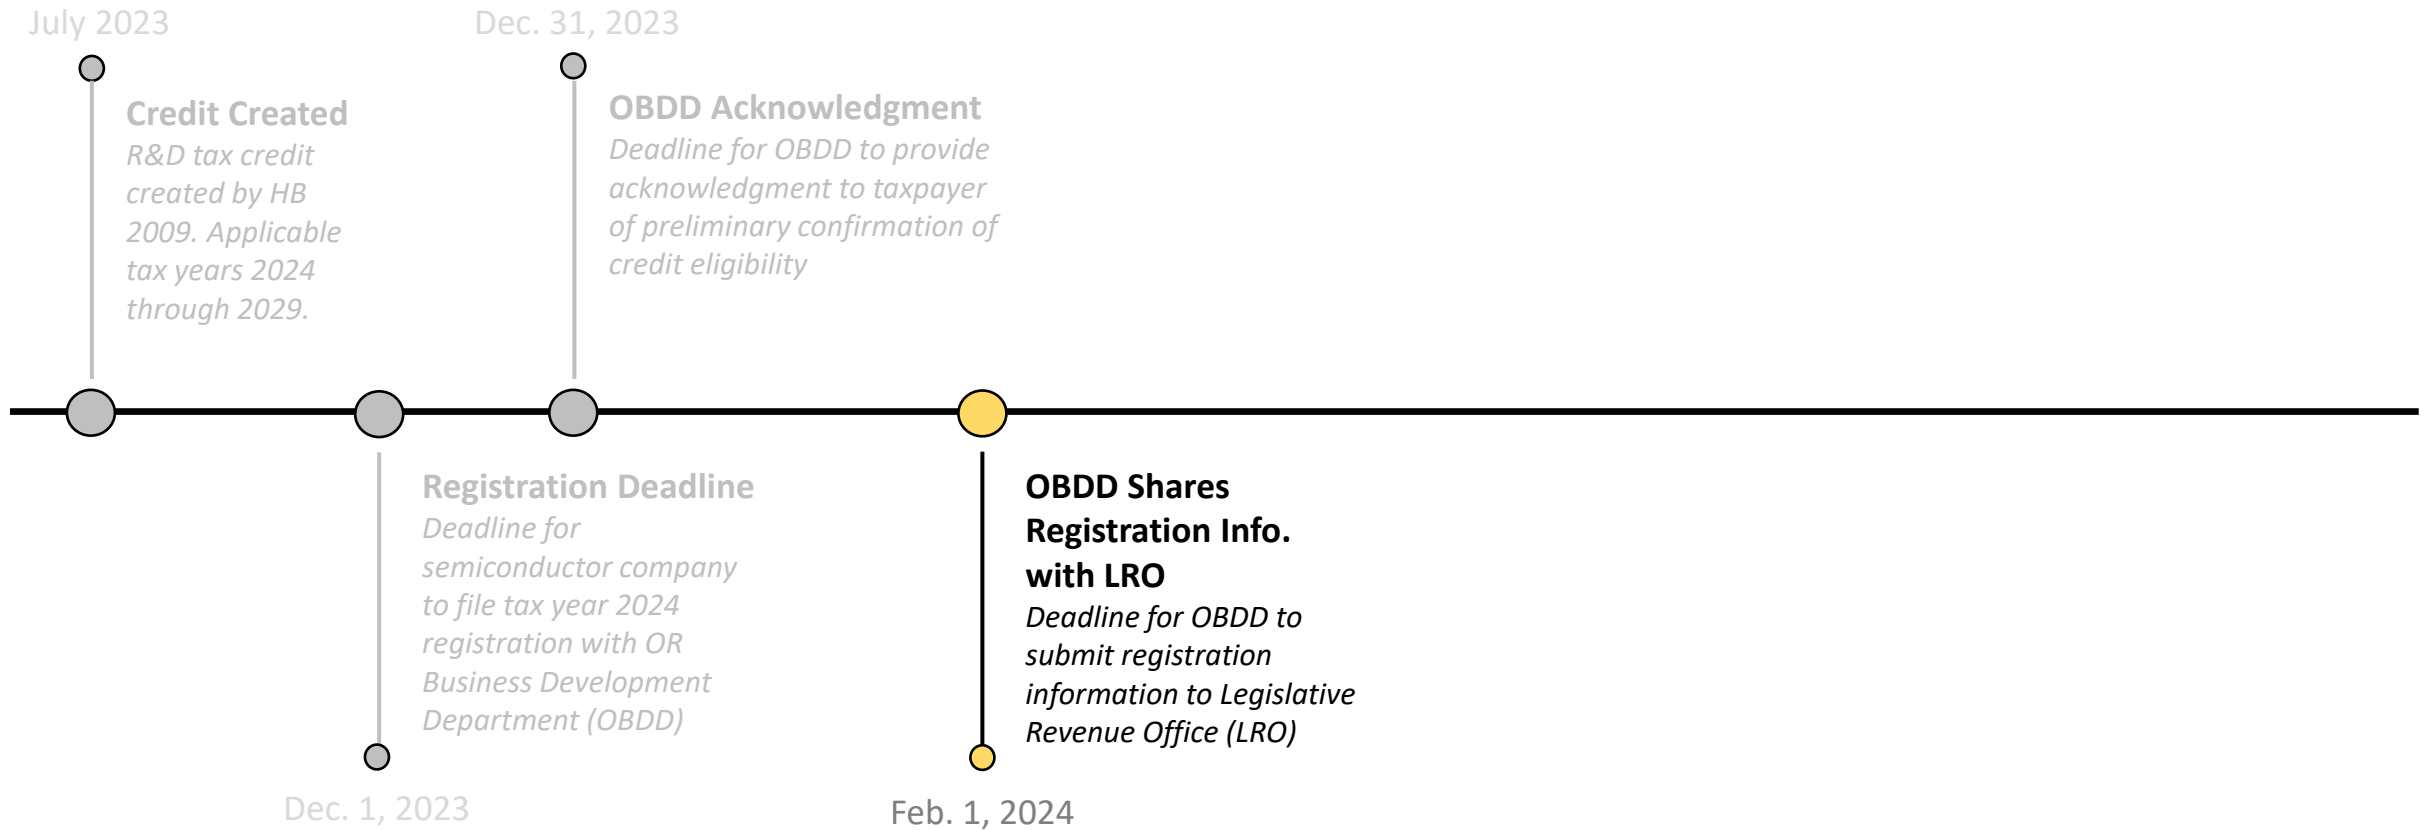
July 2023

Credit Created

*R&D tax credit created by HB 2009. Applicable tax years 2024 through 2029.*

Dec. 31, 2023

OBDD Acknowledgment

*Deadline for OBDD to provide acknowledgment to taxpayer of preliminary confirmation of credit eligibility*

Registration Deadline

*Deadline for semiconductor company to file tax year 2024 registration with OR Business Development Department (OBDD)*

Dec. 1, 2023

OBDD Shares Registration Info. with LRO

*Deadline for OBDD to submit registration information to Legislative Revenue Office (LRO)*

Feb. 1, 2024